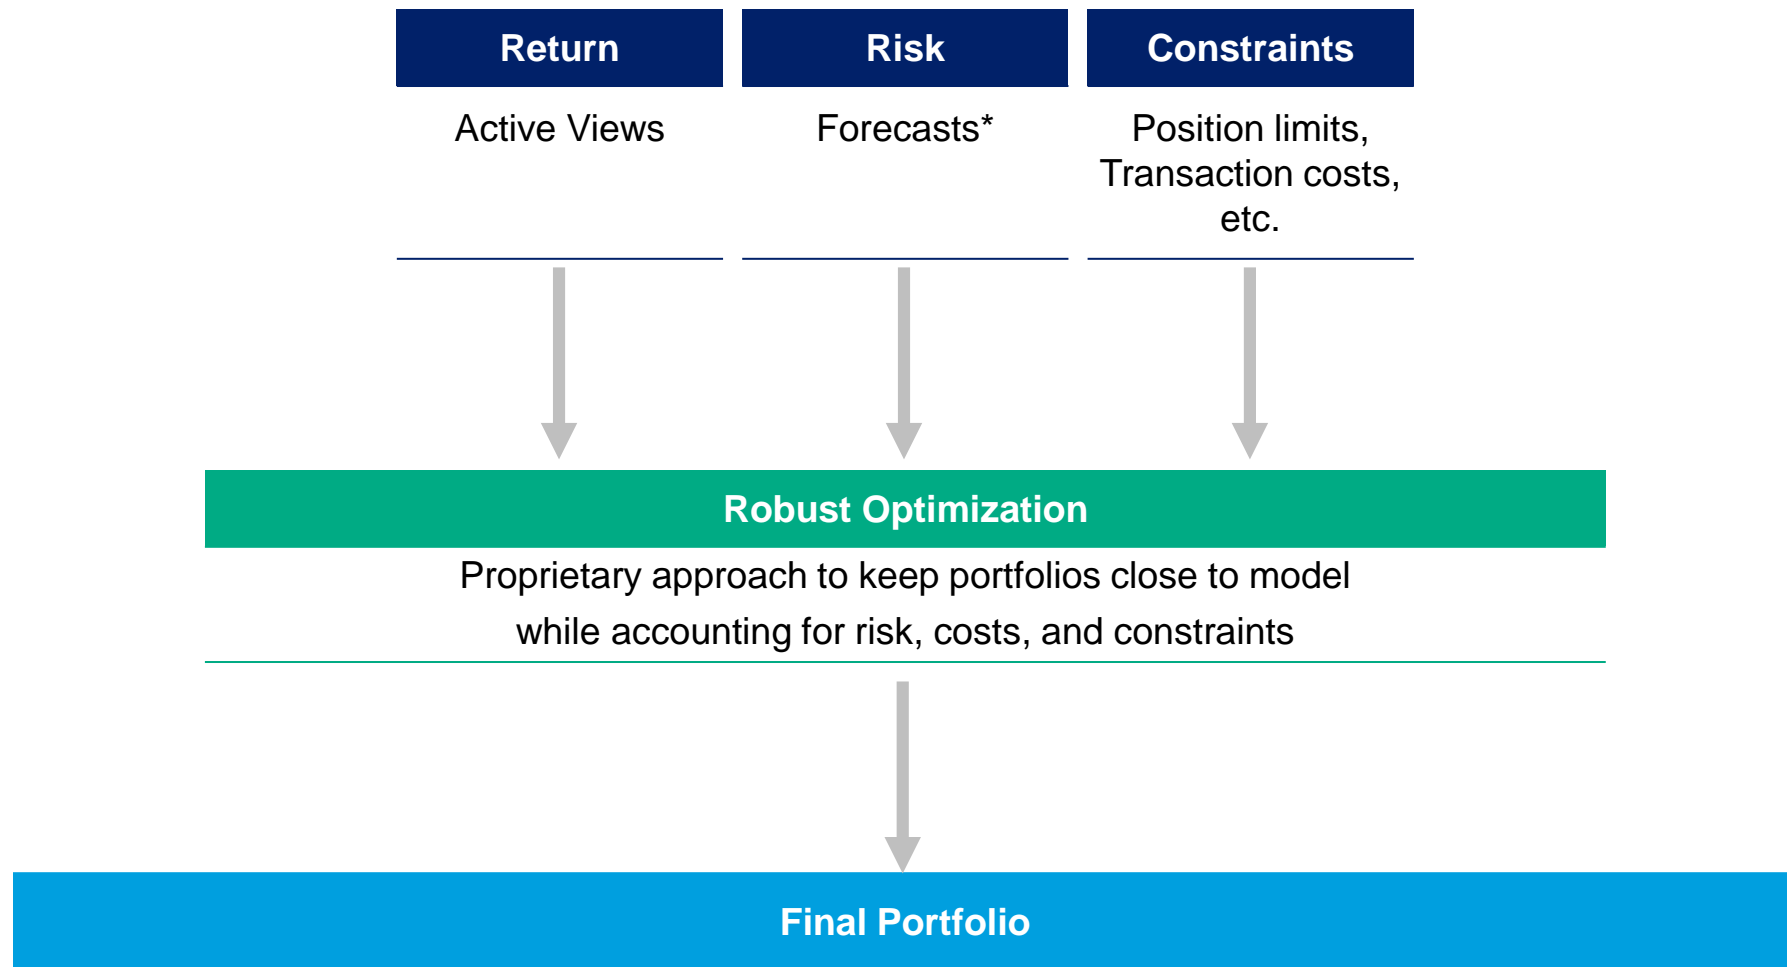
Return

Active Views

Risk

Forecasts*

Constraints

Position limits, Transaction costs, etc.

Robust Optimization

Proprietary approach to keep portfolios close to model while accounting for risk, costs, and constraints

Final Portfolio